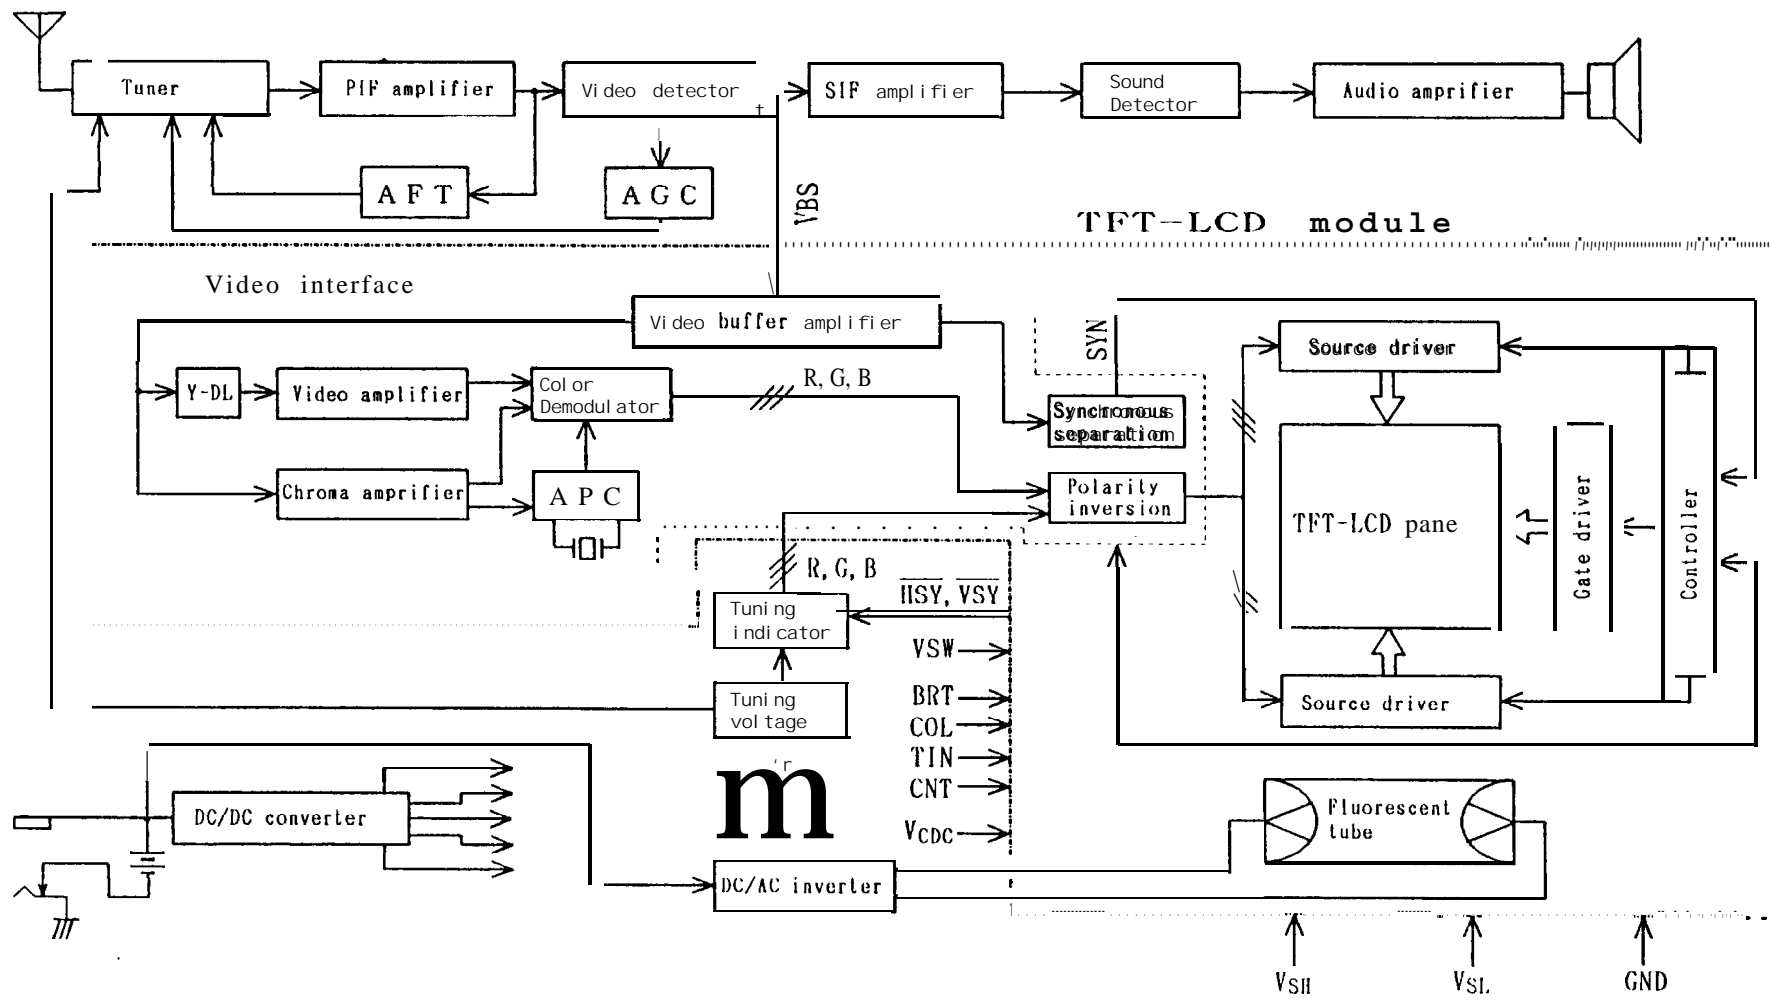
Tuner
PIF amplifier
Video detector
SIF amplifier
Sound Detector
Audio amprifier
AFT
AGC
VBS
TFT-LCD module
Video interface
Video buffer amplifier
SYN
Source driver
Y-DL
Video amplifier
Color Demodulator
R, G, B
Synchronous separation
Chroma amprifier
APC
Polarity inversion
TFT-LCD pane
Gate driver
Controller
R, G, B
$\overline{HSY}$, $\overline{VSY}$
Tuning indicator
VSW
Tuning voltage
BRT
COL
TIN
CNT
$V_{CDC}$
Source driver
m
DC/DC converter
Fluorescent tube
DC/AC inverter
$V_{SH}$
$V_{SL}$
GND